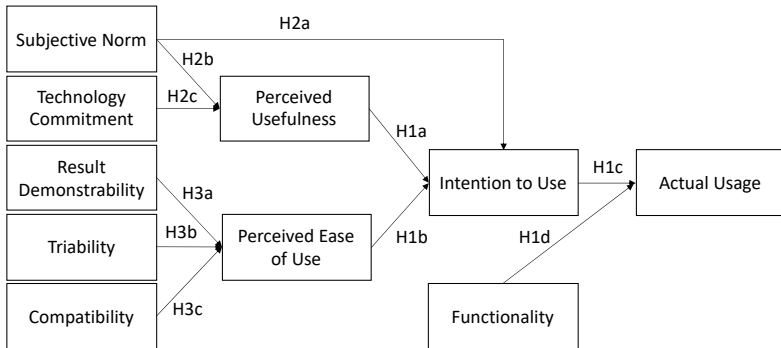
Subjective Norm
H2a
H2b
Technology Commitment
H2c
Perceived Usefulness
H1a
Result Demonstrability
H3a
Intention to Use
H1c
Actual Usage
Triability
H3b
Perceived Ease of Use
H1b
H1d
Compatibility
H3c
Functionality